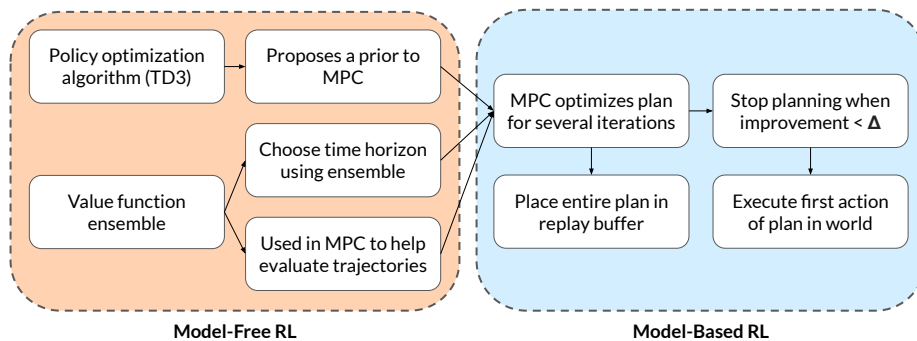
Policy optimization algorithm (TD3)

Proposes a prior to MPC

Value function ensemble

Choose time horizon using ensemble

Used in MPC to help evaluate trajectories

Model-Free RL

MPC optimizes plan for several iterations

Stop planning when improvement < $\Delta$

Place entire plan in replay buffer

Execute first action of plan in world

Model-Based RL